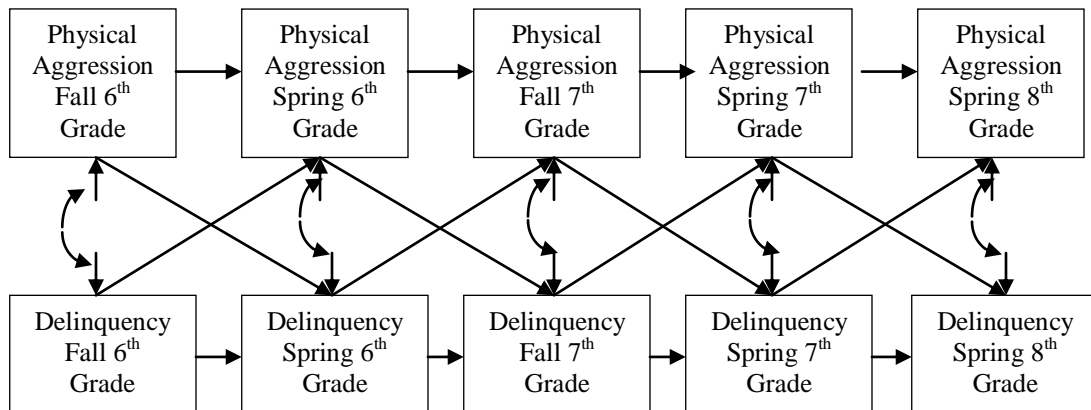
Physical Aggression Fall 6$^{th}$ Grade

Physical Aggression Spring 6$^{th}$ Grade

Physical Aggression Fall 7$^{th}$ Grade

Physical Aggression Spring 7$^{th}$ Grade

Physical Aggression Spring 8$^{th}$ Grade

Delinquency Fall 6$^{th}$ Grade

Delinquency Spring 6$^{th}$ Grade

Delinquency Fall 7$^{th}$ Grade

Delinquency Spring 7$^{th}$ Grade

Delinquency Spring 8$^{th}$ Grade